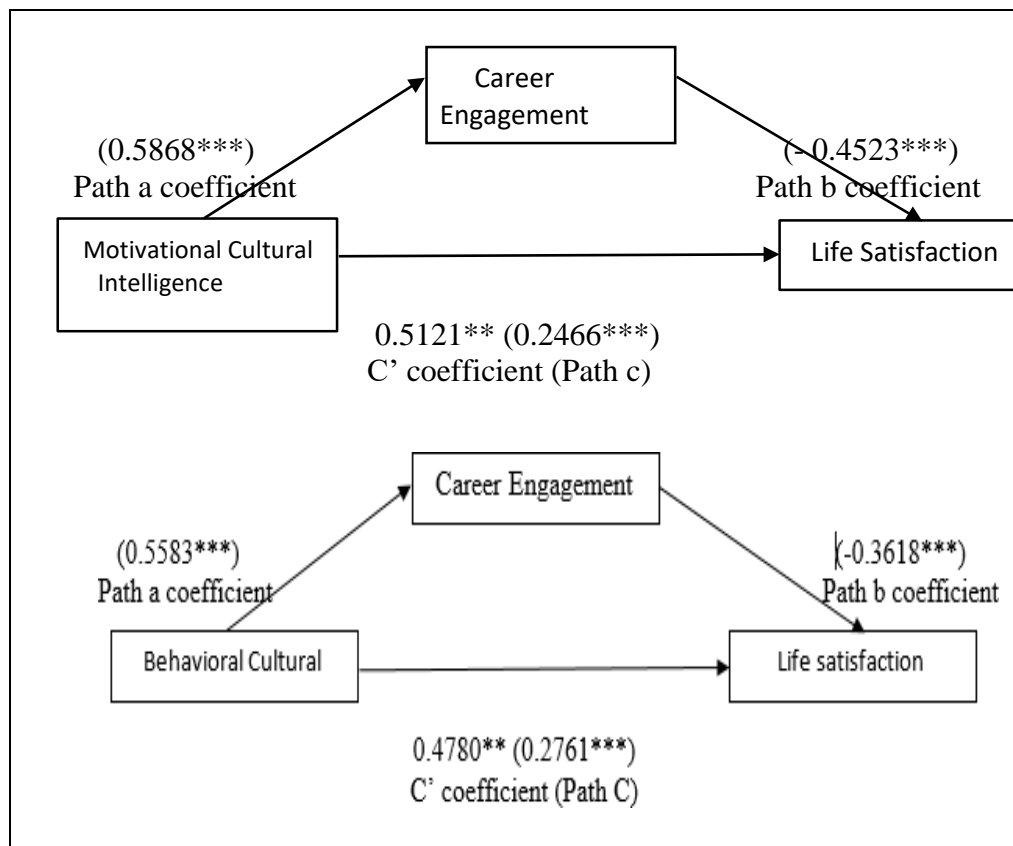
Career Engagement

(0.5868***)
Path a coefficient

(-0.4523***)
Path b coefficient

Motivational Cultural Intelligence

Life Satisfaction

0.5121** (0.2466***)
C' coefficient (Path c)

Career Engagement

(0.5583***)
Path a coefficient

(-0.3618***)
Path b coefficient

Behavioral Cultural

Life satisfaction

0.4780** (0.2761***)
C' coefficient (Path C)